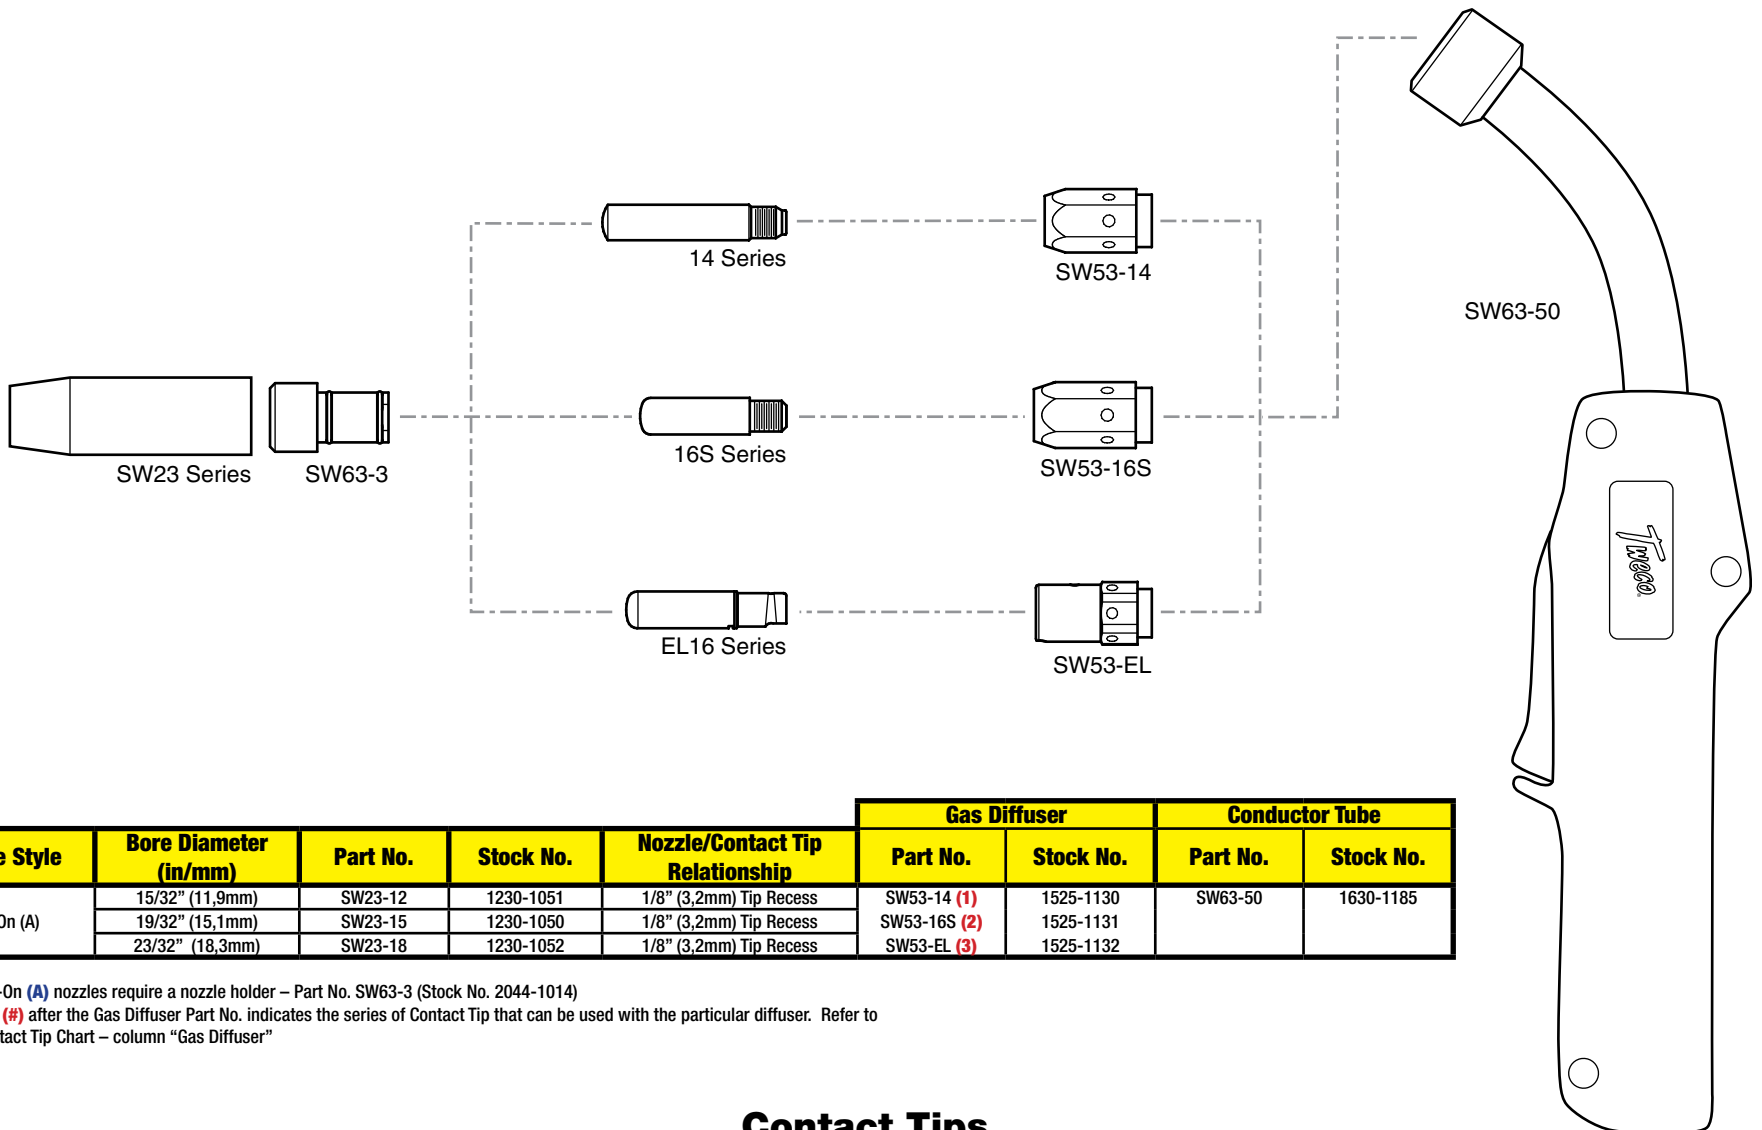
14 Series

SW53-14

SW63-50

SW23 Series

SW63-3

16S Series

SW53-16S

Tweco

EL16 Series

SW53-EL

| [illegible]e Style | Bore Diameter (in/mm) | Part No. | Stock No. | Nozzle/Contact Tip Relationship | Gas Diffuser Part No. | Gas Diffuser Stock No. | Conductor Tube Part No. | Conductor Tube Stock No. |
|---|---|---|---|---|---|---|---|---|
| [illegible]On (A) | 15/32" (11,9mm) | SW23-12 | 1230-1051 | 1/8" (3,2mm) Tip Recess | SW53-14 (1) | 1525-1130 | SW63-50 | 1630-1185 |
| | 19/32" (15,1mm) | SW23-15 | 1230-1050 | 1/8" (3,2mm) Tip Recess | SW53-16S (2) | 1525-1131 | | |
| | 23/32" (18,3mm) | SW23-18 | 1230-1052 | 1/8" (3,2mm) Tip Recess | SW53-EL (3) | 1525-1132 | | |

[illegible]-On (A) nozzles require a nozzle holder – Part No. SW63-3 (Stock No. 2044-1014)
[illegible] (#) after the Gas Diffuser Part No. indicates the series of Contact Tip that can be used with the particular diffuser. Refer to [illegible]tact Tip Chart – column "Gas Diffuser"

Contact Tips